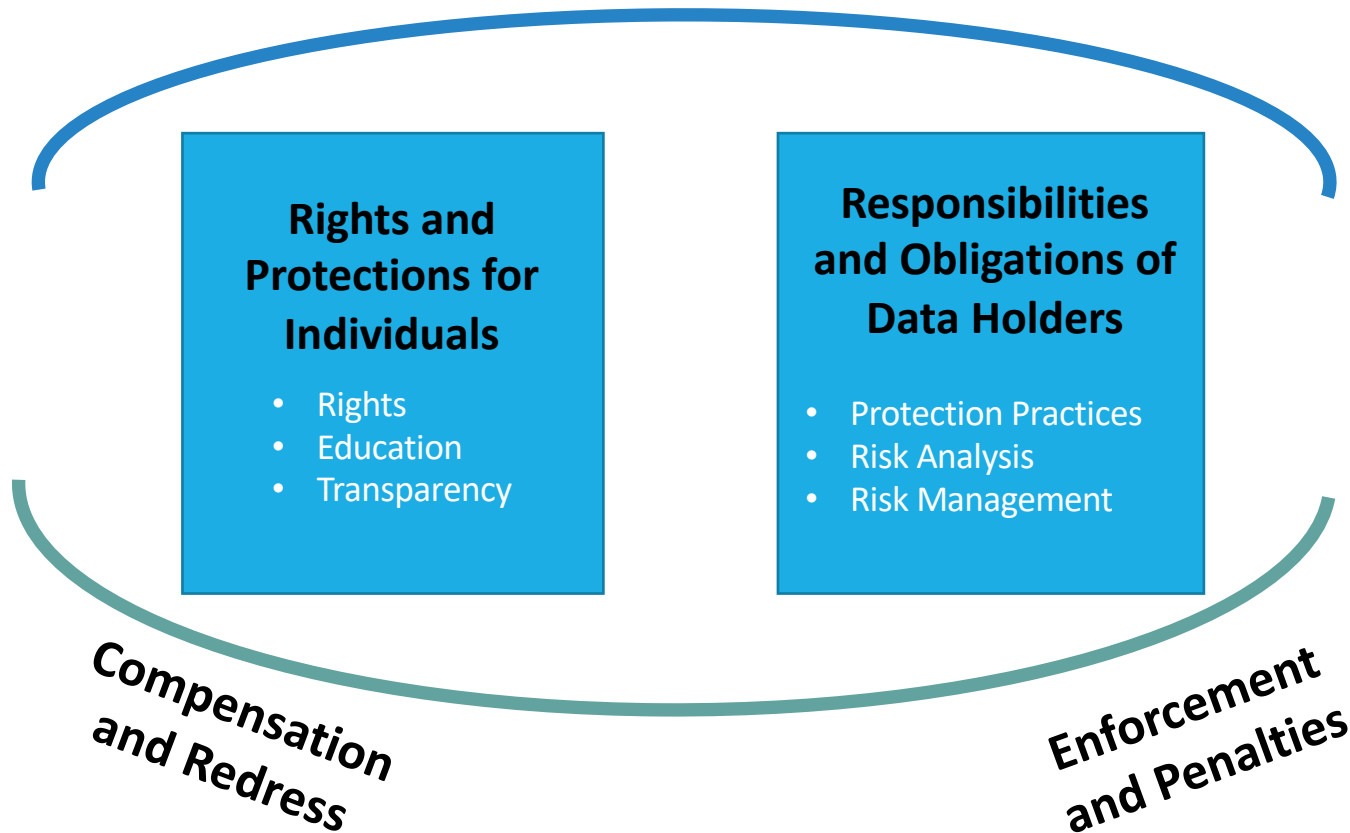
Rights and Protections for Individuals

- Rights
- Education
- Transparency

Responsibilities and Obligations of Data Holders

- Protection Practices
- Risk Analysis
- Risk Management

Compensation and Redress

Enforcement and Penalties